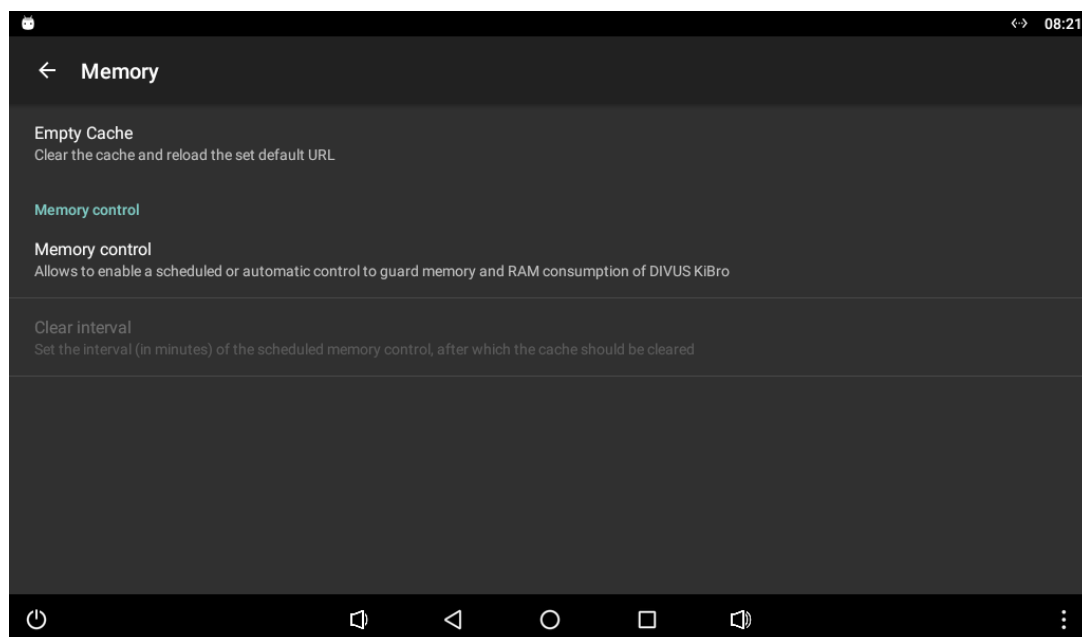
08:21

Memory

Empty Cache
Clear the cache and reload the set default URL

Memory control

Memory control
Allows to enable a scheduled or automatic control to guard memory and RAM consumption of DIVUS KiBro

Clear interval
Set the interval (in minutes) of the scheduled memory control, after which the cache should be cleared